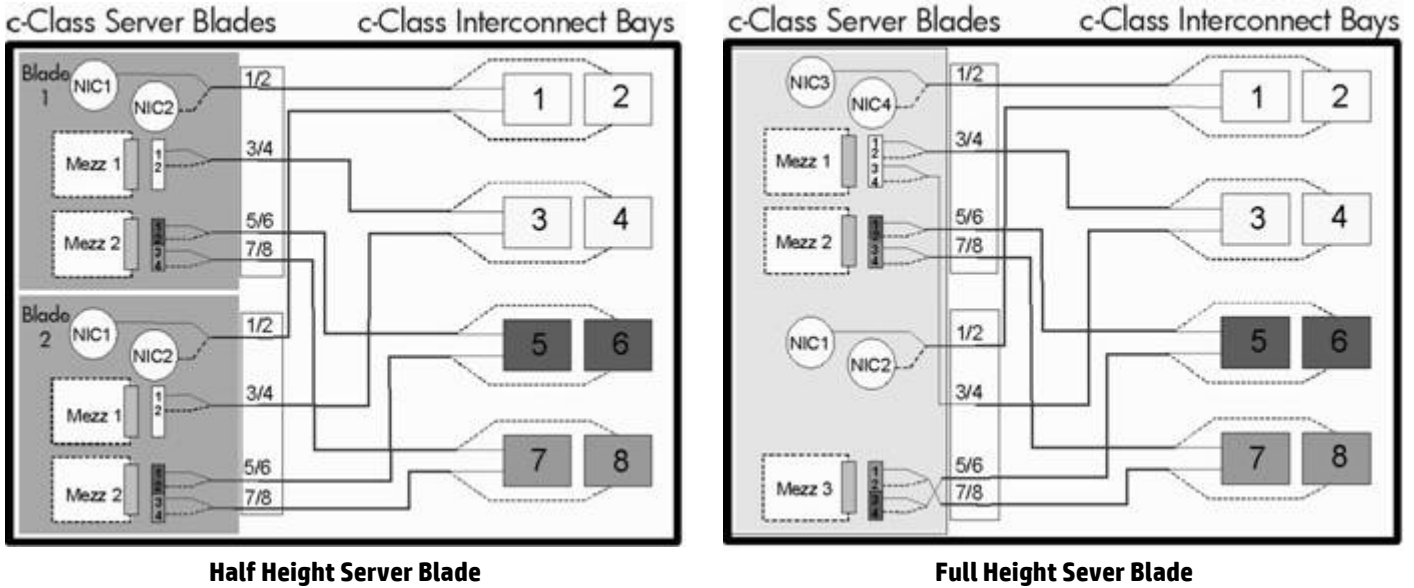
c-Class Server Blades c-Class Interconnect Bays

Blade 1
NIC1
NIC2
1/2
1 2
Mezz 1
1
2
3/4
3 4
Mezz 2
1
2
3
4
5/6
7/8
Blade 2
NIC1
NIC2
1/2
5 6
Mezz 1
1
2
3/4
7 8
Mezz 2
1
2
3
4
5/6
7/8

Half Height Server Blade

c-Class Server Blades c-Class Interconnect Bays

NIC3
NIC4
1/2
1 2
Mezz 1
1
2
3
4
3/4
3 4
Mezz 2
1
2
3
4
5/6
7/8
NIC1
NIC2
1/2
5 6
3/4
7 8
Mezz 3
1
2
3
4
5/6
7/8

Full Height Sever Blade